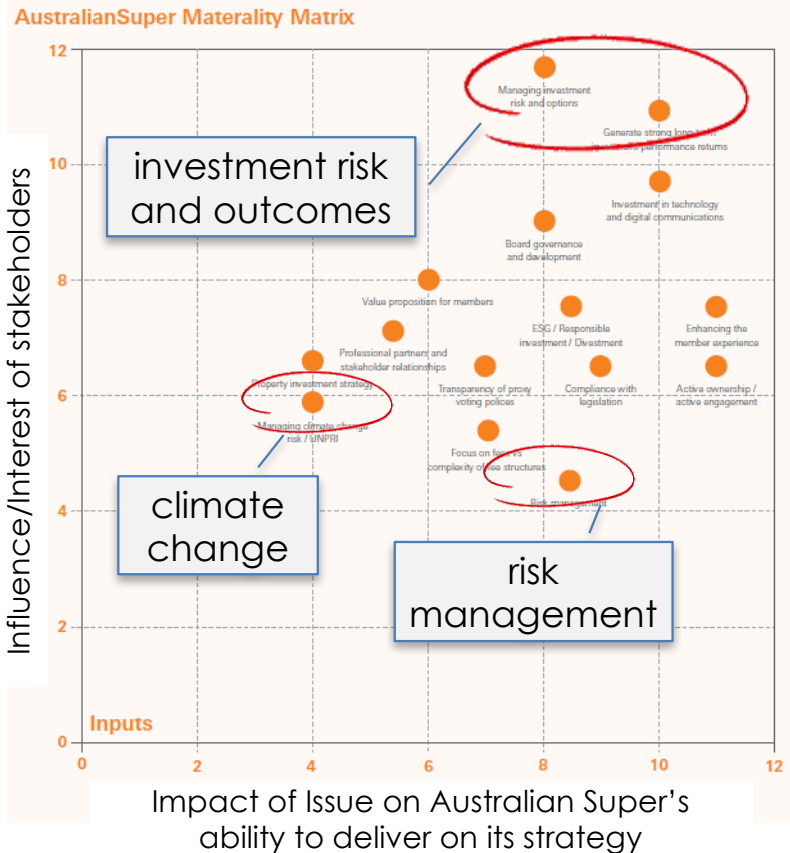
AustralianSuper Materality Matrix

Influence/Interest of stakeholders

12
10
8
6
4
2
0

Managing investment risk and options

Generate strong long-term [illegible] performance returns

investment risk and outcomes

Investment in technology and digital communications

Board governance and development

Value proposition for members

ESG / Responsible investment / Divestment

Enhancing the member experience

Professional partners and stakeholder relationships

Property investment strategy

Transparency of proxy voting polices

Compliance with legislation

Active ownership / active engagement

Managing climate change risk / UNPRI

Focus on fees vs complexity of fee structures

Risk management

climate change

risk management

Inputs

0
2
4
6
8
10
12

Impact of Issue on Australian Super's ability to deliver on its strategy